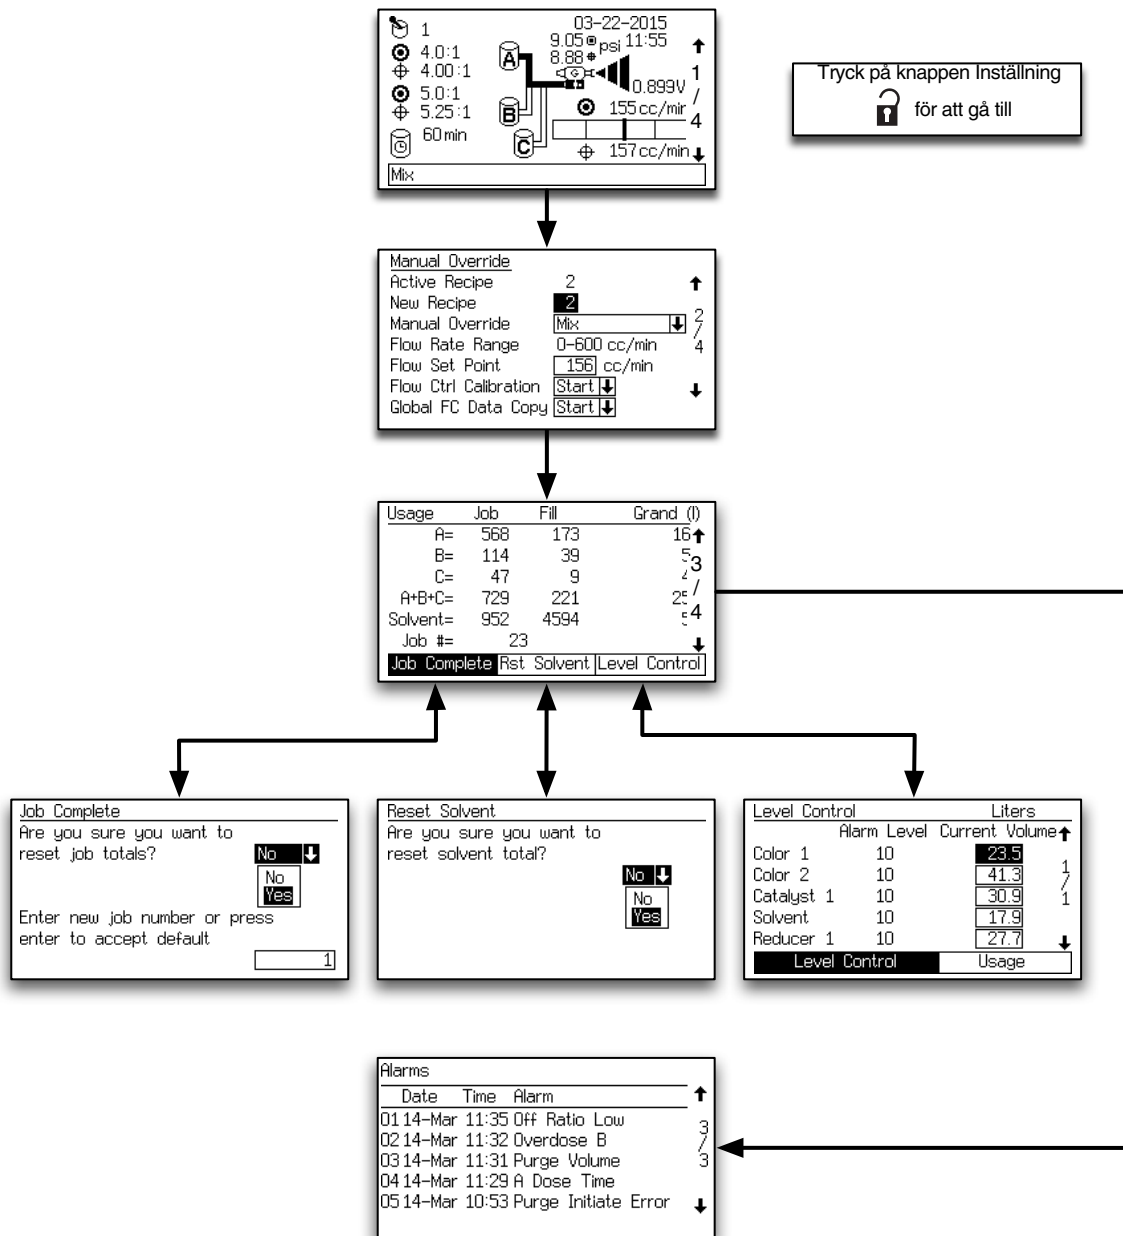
1
4.0:1
4.00:1
5.0:1
5.25:1
60 min
03-22-2015
9.05 psi 11:55
8.88
A
B
C
0.899V
155 cc/min
157 cc/min
1/4
Mix

Tryck på knappen Inställning för att gå till

Manual Override
Active Recipe 2
New Recipe 2
Manual Override Mix
Flow Rate Range 0-600 cc/min
Flow Set Point 156 cc/min
Flow Ctrl Calibration Start
Global FC Data Copy Start
2/4

| Usage | Job | Fill | Grand (l) |
|---|---|---|---|
| A= | 568 | 173 | 16 |
| B= | 114 | 39 | 5 |
| C= | 47 | 9 | 4 |
| A+B+C= | 729 | 221 | 25 |
| Solvent= | 952 | 4594 | 5 |
| Job #= | 23 | | |

3/4
Job Complete Rst Solvent Level Control

Job Complete
Are you sure you want to reset job totals?
No
No
Yes
Enter new job number or press enter to accept default
1

Reset Solvent
Are you sure you want to reset solvent total?
No
No
Yes

Level Control Liters
| | Alarm Level | Current Volume |
|---|---|---|
| Color 1 | 10 | 23.5 |
| Color 2 | 10 | 41.3 |
| Catalyst 1 | 10 | 30.9 |
| Solvent | 10 | 17.9 |
| Reducer 1 | 10 | 27.7 |

1/1
Level Control Usage

Alarms
| | Date | Time | Alarm |
|---|---|---|---|
| 01 | 14-Mar | 11:35 | Off Ratio Low |
| 02 | 14-Mar | 11:32 | Overdose B |
| 03 | 14-Mar | 11:31 | Purge Volume |
| 04 | 14-Mar | 11:29 | A Dose Time |
| 05 | 14-Mar | 10:53 | Purge Initiate Error |

3/3